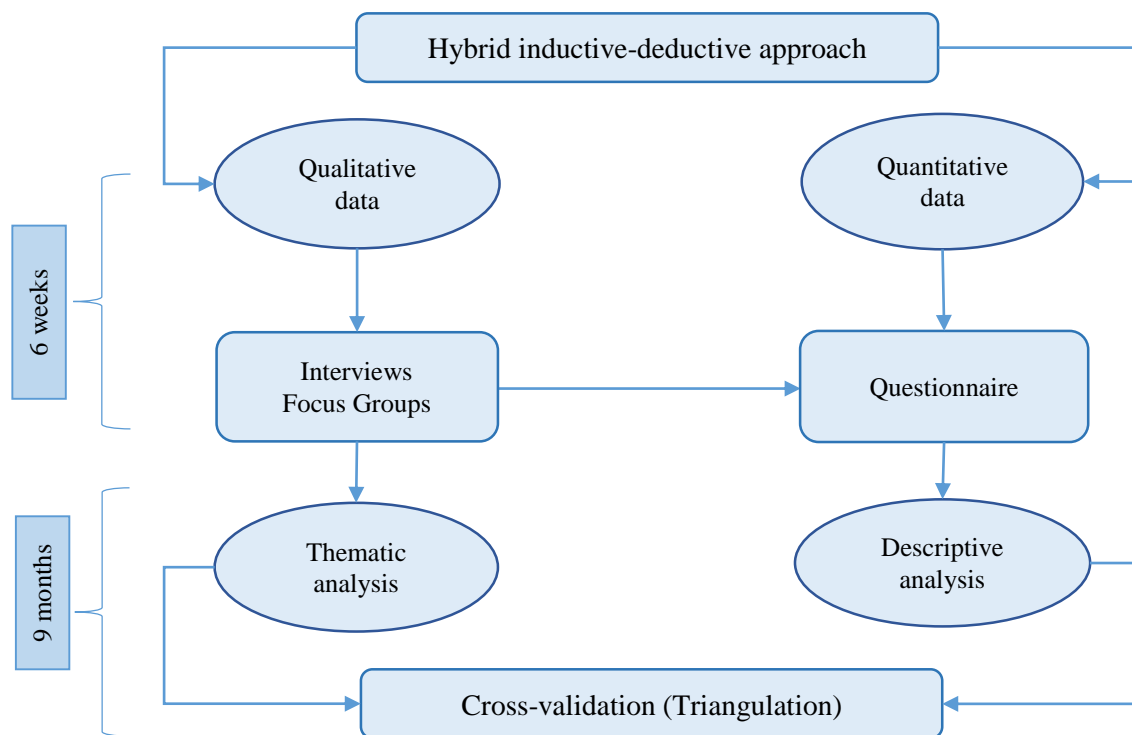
Hybrid inductive-deductive approach

6 weeks

Qualitative data

Quantitative data

Interviews
Focus Groups

Questionnaire

9 months

Thematic analysis

Descriptive analysis

Cross-validation (Triangulation)